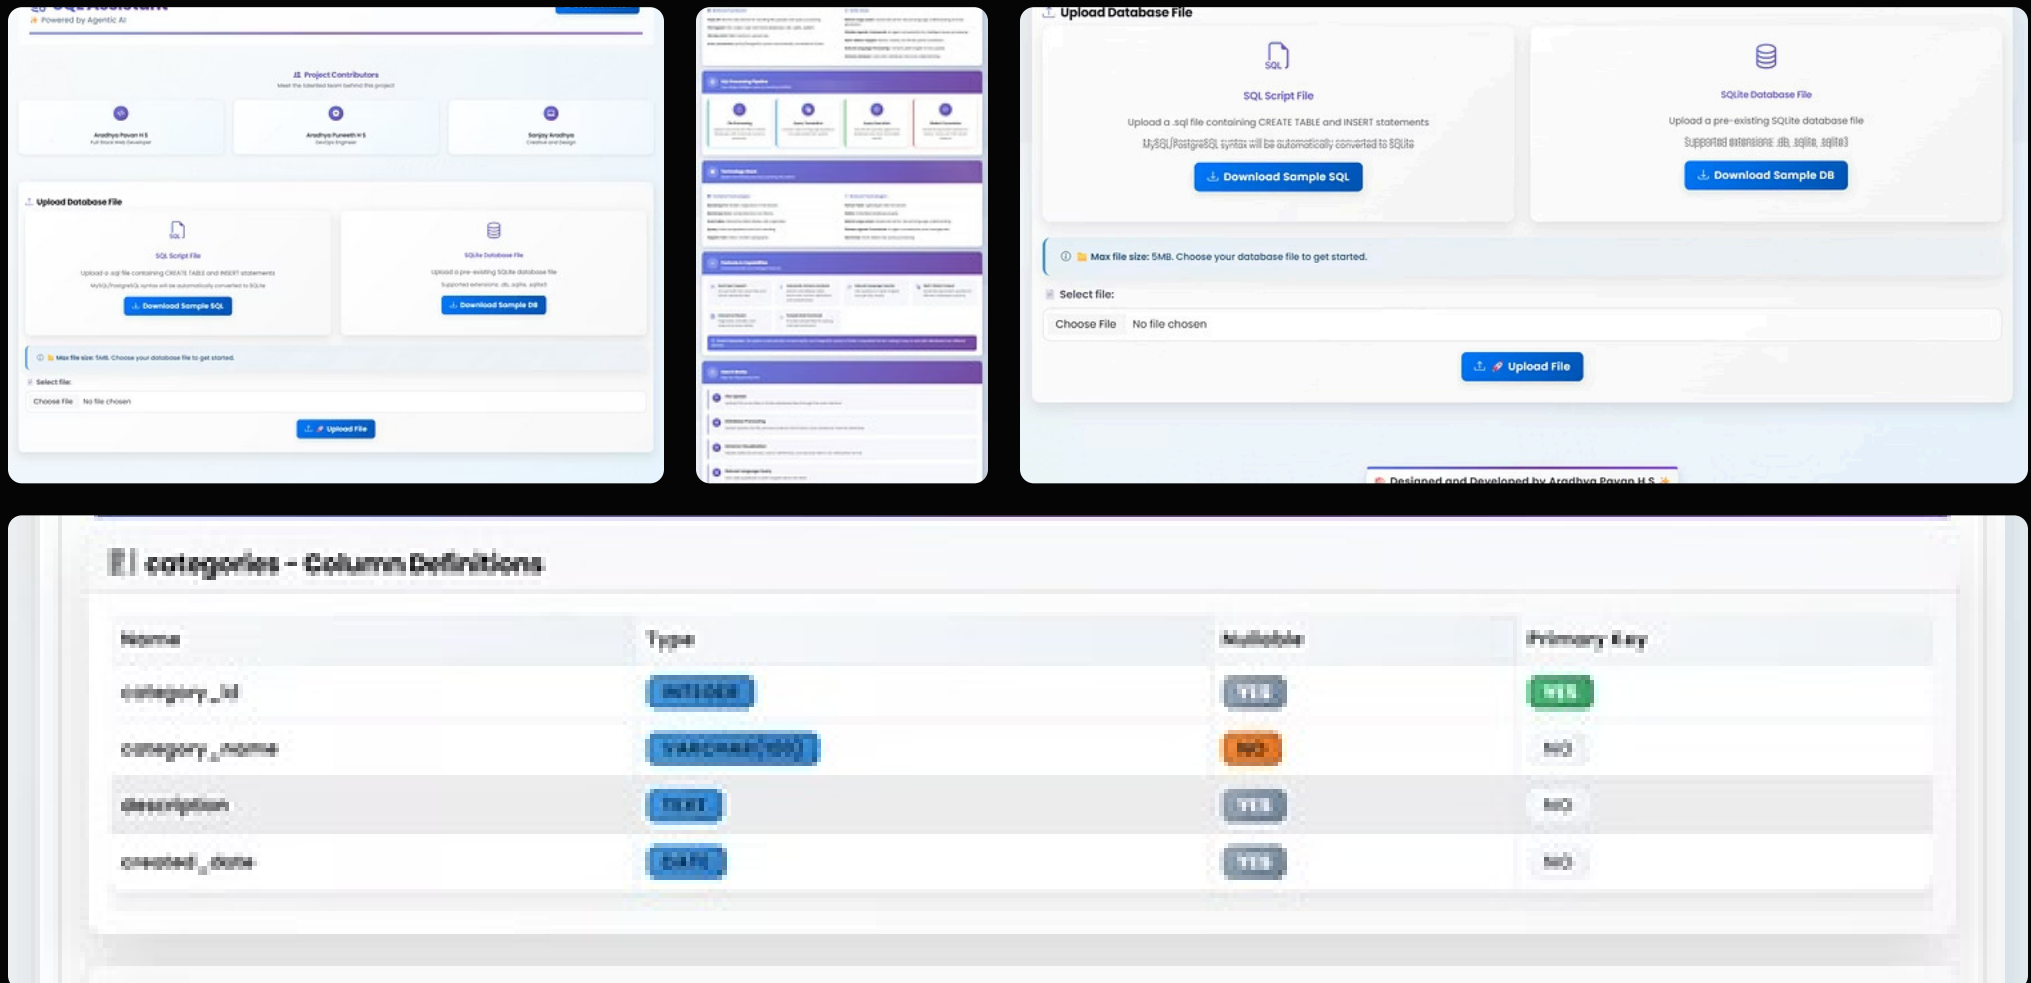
Powered by Agentic AI

Project Contributors
Meet the talented team behind this project

Aradhya Pavan H S
Full Stack Web Developer

Aradhya Puneeth H S
DevOps Engineer

Sanjay Aradhya
Creative and Design

Upload Database File

SQL Script File
Upload a .sql file containing CREATE TABLE and INSERT statements
MySQL/PostgreSQL syntax will be automatically converted to SQLite
Download Sample SQL

SQLite Database File
Upload a pre-existing SQLite database file
Supported extensions: .db, .sqlite, .sqlite3
Download Sample DB

Max file size: 5MB. Choose your database file to get started.

Select file:
Choose File No file chosen
Upload File

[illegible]

Upload Database File

SQL Script File
Upload a .sql file containing CREATE TABLE and INSERT statements
MySQL/PostgreSQL syntax will be automatically converted to SQLite
Download Sample SQL

SQLite Database File
Upload a pre-existing SQLite database file
Supported extensions: .db, .sqlite, .sqlite3
Download Sample DB

Max file size: 5MB. Choose your database file to get started.

Select file:
Choose File No file chosen
Upload File

Designed and Developed by Aradhya Pavan H S

categories - Column Definitions

| Name | Type | Nullable | Primary Key |
|---|---|---|---|
| category_id | INTEGER | YES | YES |
| category_name | VARCHAR(100) | NO | NO |
| description | TEXT | YES | NO |
| created_date | DATE | YES | NO |